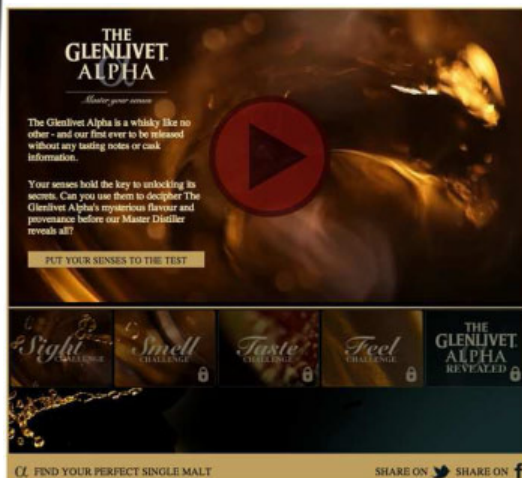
THE GLENLIVET ALPHA

Master your senses

The Glenlivet Alpha is a whisky like no other - and our first ever to be released without any tasting notes or cask information.

Your senses hold the key to unlocking its secrets. Can you use them to decipher The Glenlivet Alpha's mysterious flavour and provenance before our Master Distiller reveals all?

PUT YOUR SENSES TO THE TEST

Sight CHALLENGE

Smell CHALLENGE

Taste CHALLENGE

Feel CHALLENGE

THE GLENLIVET ALPHA REVEALED

α FIND YOUR PERFECT SINGLE MALT

SHARE ON SHARE ON